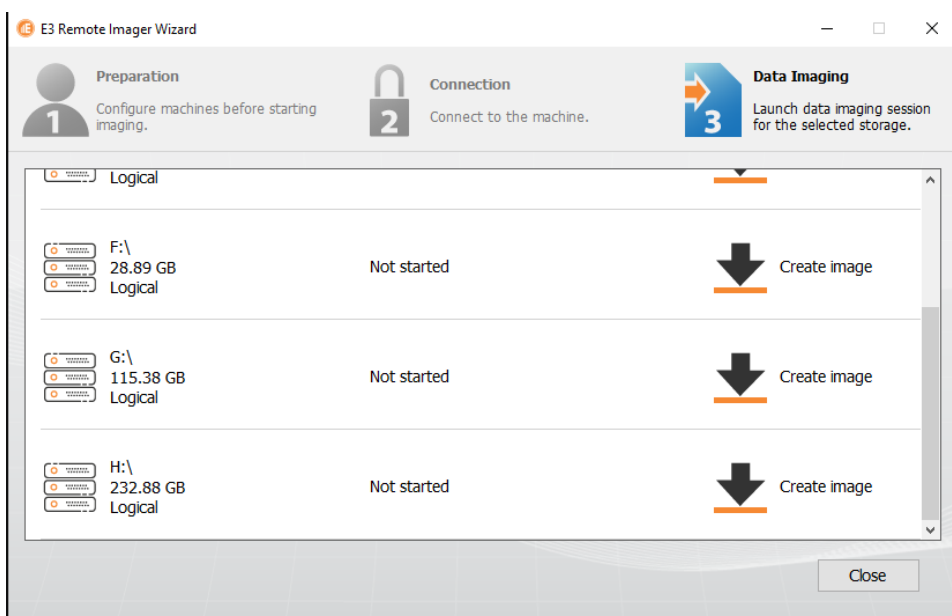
E3 Remote Imager Wizard

1 Preparation
Configure machines before starting imaging.

2 Connection
Connect to the machine.

3 Data Imaging
Launch data imaging session for the selected storage.

Logical

F:\
28.89 GB
Logical
Not started
Create image

G:\
115.38 GB
Logical
Not started
Create image

H:\
232.88 GB
Logical
Not started
Create image

Close